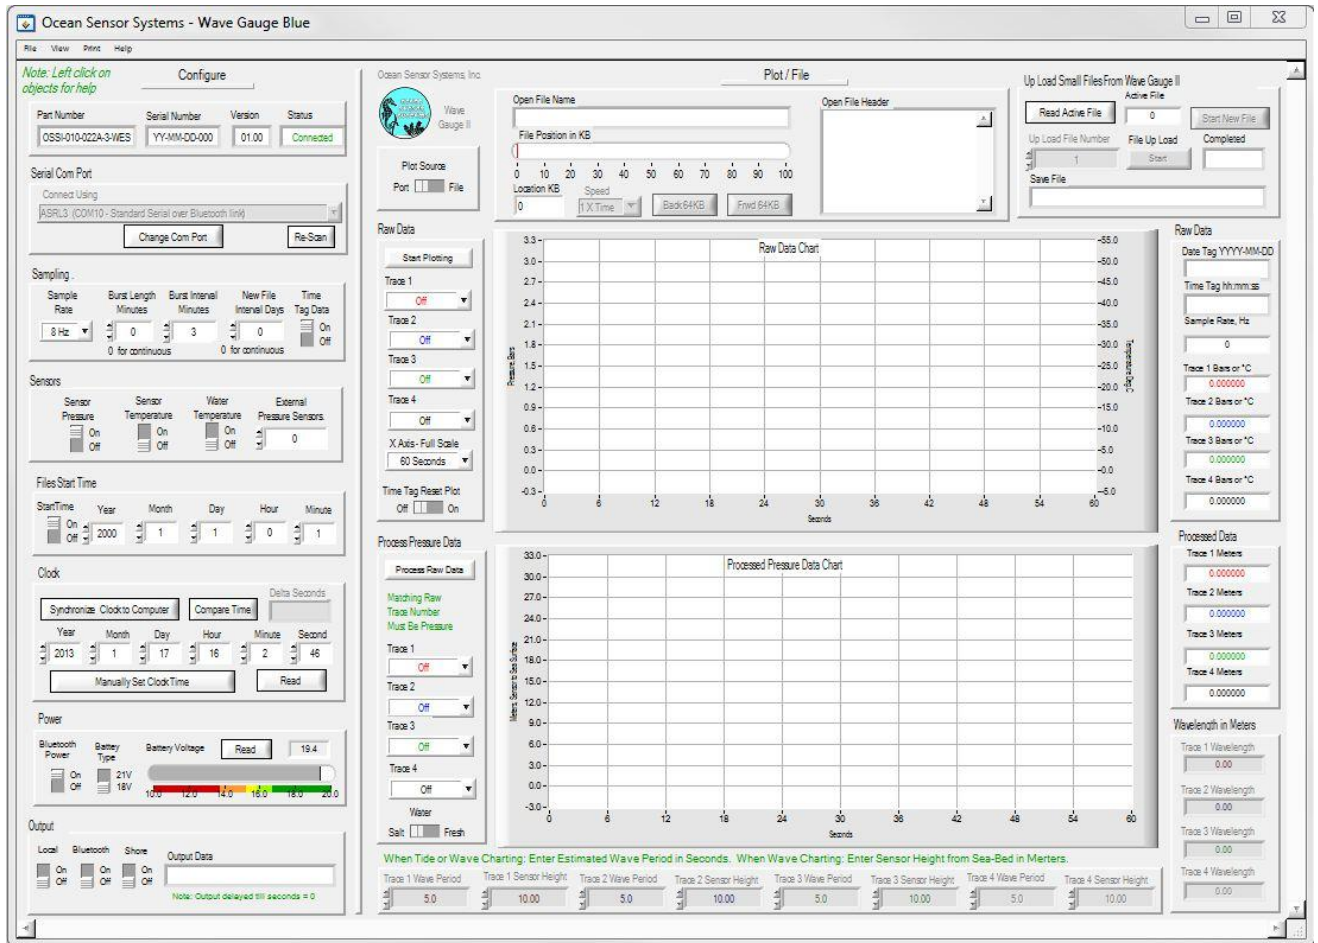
Ocean Sensor Systems - Wave Gauge Blue

File View Print Help

Note: Left click on objects for help

Configure

Part Number OSSI-010-022A-3-WES
Serial Number YY-MM-DD-000
Version 01.00
Status Connected

Serial Com Port
Connect Using
ASRL3 (COM10 - Standard Serial over Bluetooth link)
Change Com Port
Re-Scan

Sampling
Sample Rate 8 Hz
Burst Length Minutes 0
Burst Interval Minutes 3
New File Interval Days 0
Time Tag Data On Off
0 for continuous
0 for continuous

Sensors
Sensor Pressure On Off
Sensor Temperature On Off
Water Temperature On Off
External Pressure Sensors 0

Files Start Time
StartTime On Off
Year 2000
Month 1
Day 1
Hour 0
Minute 1

Clock
Delta Seconds
Synchronize Clock to Computer
Compare Time
Year 2013
Month 1
Day 17
Hour 16
Minute 2
Second 46
Manually Set Clock Time
Read

Power
Bluetooth Power On Off
Battery Type 21V 18V
Battery Voltage
Read
19.4
10.0 12.0 14.0 16.0 18.0 20.0

Output
Local On Off
Bluetooth On Off
Shore On Off
Output Data
Note: Output delayed till seconds = 0

Ocean Sensor Systems Inc
Wave Gauge II
Plot / File
Plot Source
Port File
Open File Name
File Position in KB
0 10 20 30 40 50 60 70 80 90 100
Location KB 0
Speed 1 X Time
Back 64KB
Frwd 64KB
Open File Header

Raw Data
Start Plotting
Trace 1 Off
Trace 2 Off
Trace 3 Off
Trace 4 Off
X Axis - Full Scale 60 Seconds
Time Tag Reset Plot Off On

Raw Data Chart
3.3 3.0 2.7 2.4 2.1 1.8 1.5 1.2 0.9 0.6 0.3 0.0 -0.3
Pressure Bars
55.0 50.0 45.0 40.0 35.0 30.0 25.0 20.0 15.0 10.0 5.0 0.0 -5.0
Temperature Deg C
0 6 12 18 24 30 36 42 48 54 60
Seconds

Process Pressure Data
Process Raw Data
Matching Raw Trace Number Must Be Pressure
Trace 1 Off
Trace 2 Off
Trace 3 Off
Trace 4 Off
Water
Salt Fresh

Processed Pressure Data Chart
33.0 30.0 27.0 24.0 21.0 18.0 15.0 12.0 9.0 6.0 3.0 0.0 -3.0
Meters Sensor to Sea Surface
0 6 12 18 24 30 36 42 48 54 60
Seconds

When Tide or Wave Charting: Enter Estimated Wave Period in Seconds. When Wave Charting: Enter Sensor Height from Sea-Bed in Meters.
Trace 1 Wave Period 5.0
Trace 1 Sensor Height 10.00
Trace 2 Wave Period 5.0
Trace 2 Sensor Height 10.00
Trace 3 Wave Period 5.0
Trace 3 Sensor Height 10.00
Trace 4 Wave Period 5.0
Trace 4 Sensor Height 10.00

Up Load Small Files From Wave Gauge II
Read Active File
Active File 0
Start New File
Up Load File Number 1
File Up Load Start
Completed
Save File

Raw Data
Date Tag YYYY-MM-DD
Time Tag hh:mm:ss
Sample Rate, Hz 0
Trace 1 Bars or °C 0.000000
Trace 2 Bars or °C 0.000000
Trace 3 Bars or °C 0.000000
Trace 4 Bars or °C 0.000000

Processed Data
Trace 1 Meters 0.000000
Trace 2 Meters 0.000000
Trace 3 Meters 0.000000
Trace 4 Meters 0.000000

Wavelength in Meters
Trace 1 Wavelength 0.00
Trace 2 Wavelength 0.00
Trace 3 Wavelength 0.00
Trace 4 Wavelength 0.00